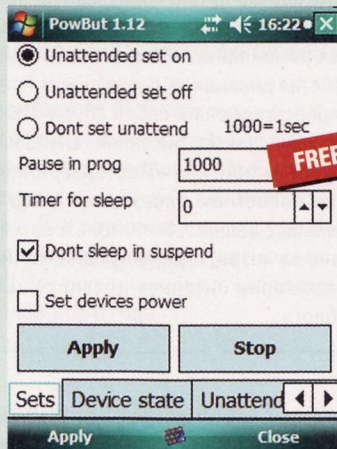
PowBut 1.12 16:22

Unattended set on

Unattended set off

Dont set unattend 1000=1sec

Pause in prog 1000

FREE

Timer for sleep 0

Dont sleep in suspend

Set devices power

Apply

Stop

Sets Device state Unattend

Apply Close